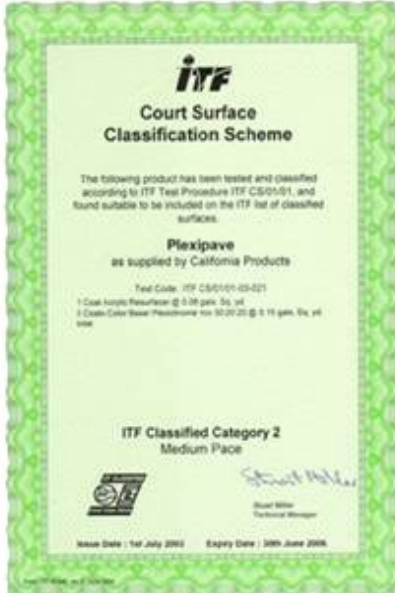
ITF

Court Surface Classification Scheme

The following product has been tested and classified according to ITF Test Procedure ITF CS/01/01, and found suitable to be included on the ITF list of classified surfaces.

Plexipave
as supplied by California Products

Test Code: ITF CS/01/01-03-021
1 Coat Acrylic Resurfacer @ 0.08 gals. Sq. yd
3 Coats Color Base/ Plexichrome mix 50:20:20 @ 0.15 gals. Sq. yd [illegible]

ITF Classified Category 2
Medium Pace

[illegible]

Stuart Miller
Stuart Miller
Technical Manager

Issue Date : 1st July 2003 Expiry Date : 30th June 2006

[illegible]